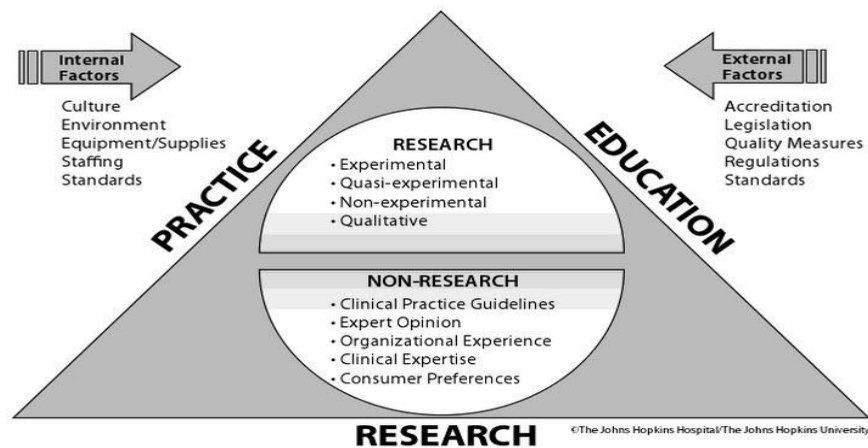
Internal Factors

Culture
Environment
Equipment/Supplies
Staffing
Standards

External Factors

Accreditation
Legislation
Quality Measures
Regulations
Standards

PRACTICE

EDUCATION

RESEARCH
• Experimental
• Quasi-experimental
• Non-experimental
• Qualitative

NON-RESEARCH
• Clinical Practice Guidelines
• Expert Opinion
• Organizational Experience
• Clinical Expertise
• Consumer Preferences

RESEARCH

©The Johns Hopkins Hospital/The Johns Hopkins University